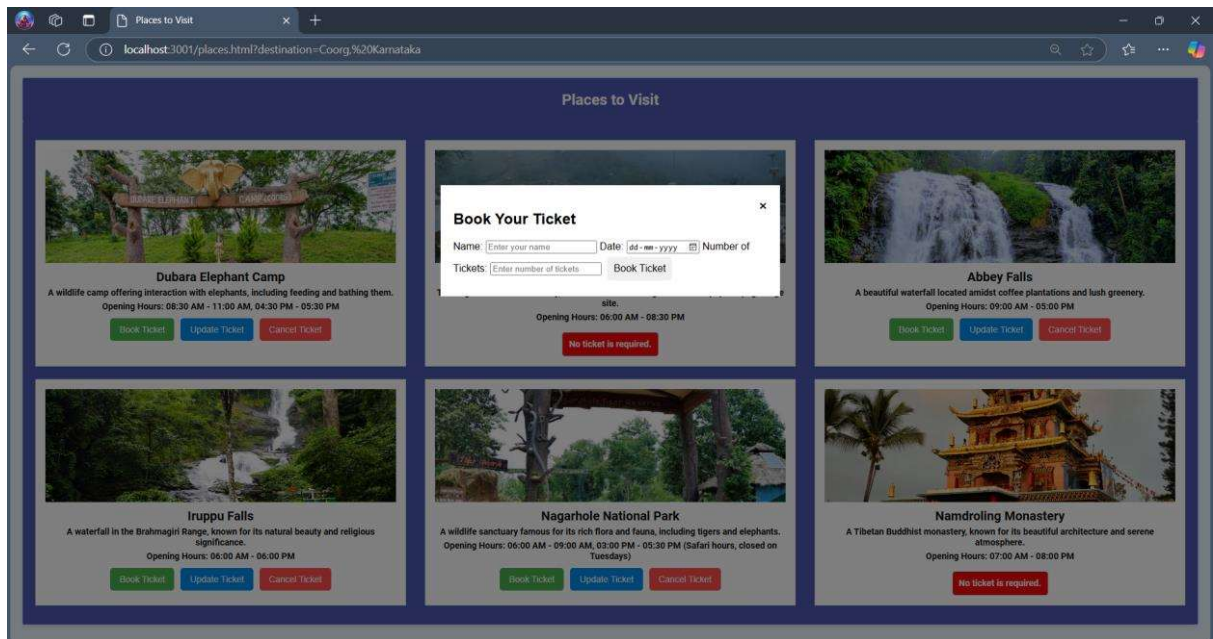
Places to Visit
localhost:3001/places.html?destination=Coorg,%20Karnataka

Places to Visit

DUBARE ELEPHANT CAMP

Dubara Elephant Camp
A wildlife camp offering interaction with elephants, including feeding and bathing them.
Opening Hours: 08:30 AM - 11:00 AM, 04:30 PM - 05:30 PM
Book Ticket Update Ticket Cancel Ticket

Book Your Ticket
×
Name: Enter your name Date: dd-mm-yyyy Number of Tickets: Enter number of tickets Book Ticket

T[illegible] site.
Opening Hours: 06:00 AM - 08:30 PM
No ticket is required.

Abbey Falls
A beautiful waterfall located amidst coffee plantations and lush greenery.
Opening Hours: 09:00 AM - 05:00 PM
Book Ticket Update Ticket Cancel Ticket

Iruppu Falls
A waterfall in the Brahmagiri Range, known for its natural beauty and religious significance.
Opening Hours: 06:00 AM - 06:00 PM
Book Ticket Update Ticket Cancel Ticket

Nagarhole National Park
A wildlife sanctuary famous for its rich flora and fauna, including tigers and elephants.
Opening Hours: 06:00 AM - 09:00 AM, 03:00 PM - 05:30 PM (Safari hours, closed on Tuesdays)
Book Ticket Update Ticket Cancel Ticket

Namdroling Monastery
A Tibetan Buddhist monastery, known for its beautiful architecture and serene atmosphere.
Opening Hours: 07:00 AM - 08:00 PM
No ticket is required.